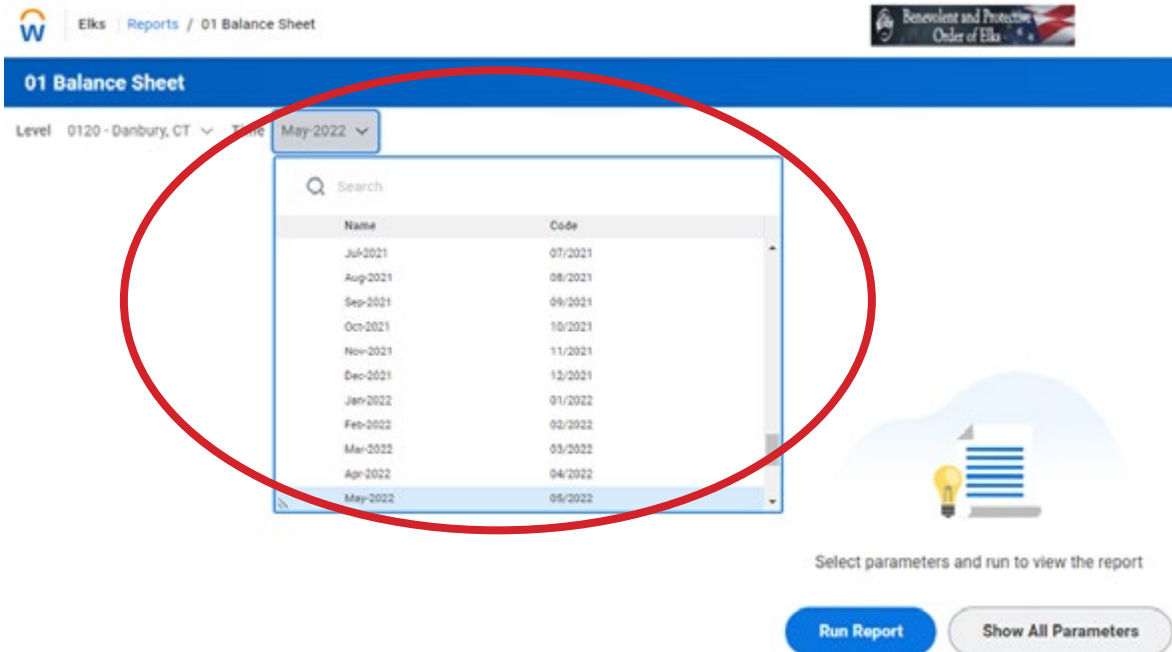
Elks | Reports / 01 Balance Sheet

Benevolent and Protective Order of Elks

01 Balance Sheet

Level 0120 - Danbury, CT Time May-2022

Search

| Name | Code |
|---|---|
| Jul-2021 | 07/2021 |
| Aug-2021 | 08/2021 |
| Sep-2021 | 09/2021 |
| Oct-2021 | 10/2021 |
| Nov-2021 | 11/2021 |
| Dec-2021 | 12/2021 |
| Jan-2022 | 01/2022 |
| Feb-2022 | 02/2022 |
| Mar-2022 | 03/2022 |
| Apr-2022 | 04/2022 |
| May-2022 | 05/2022 |

Select parameters and run to view the report

Run Report

Show All Parameters